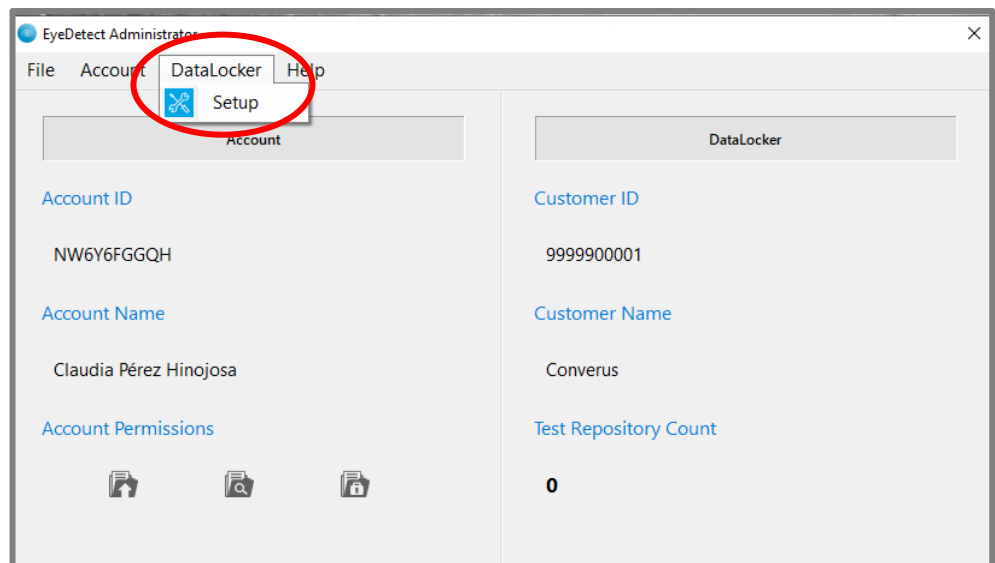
EyeDetect Administrator

File Account DataLocker Help

Setup

Account

DataLocker

Account ID

NW6Y6FGGQH

Account Name

Claudia Pérez Hinojosa

Account Permissions

Customer ID

9999900001

Customer Name

Converus

Test Repository Count

0